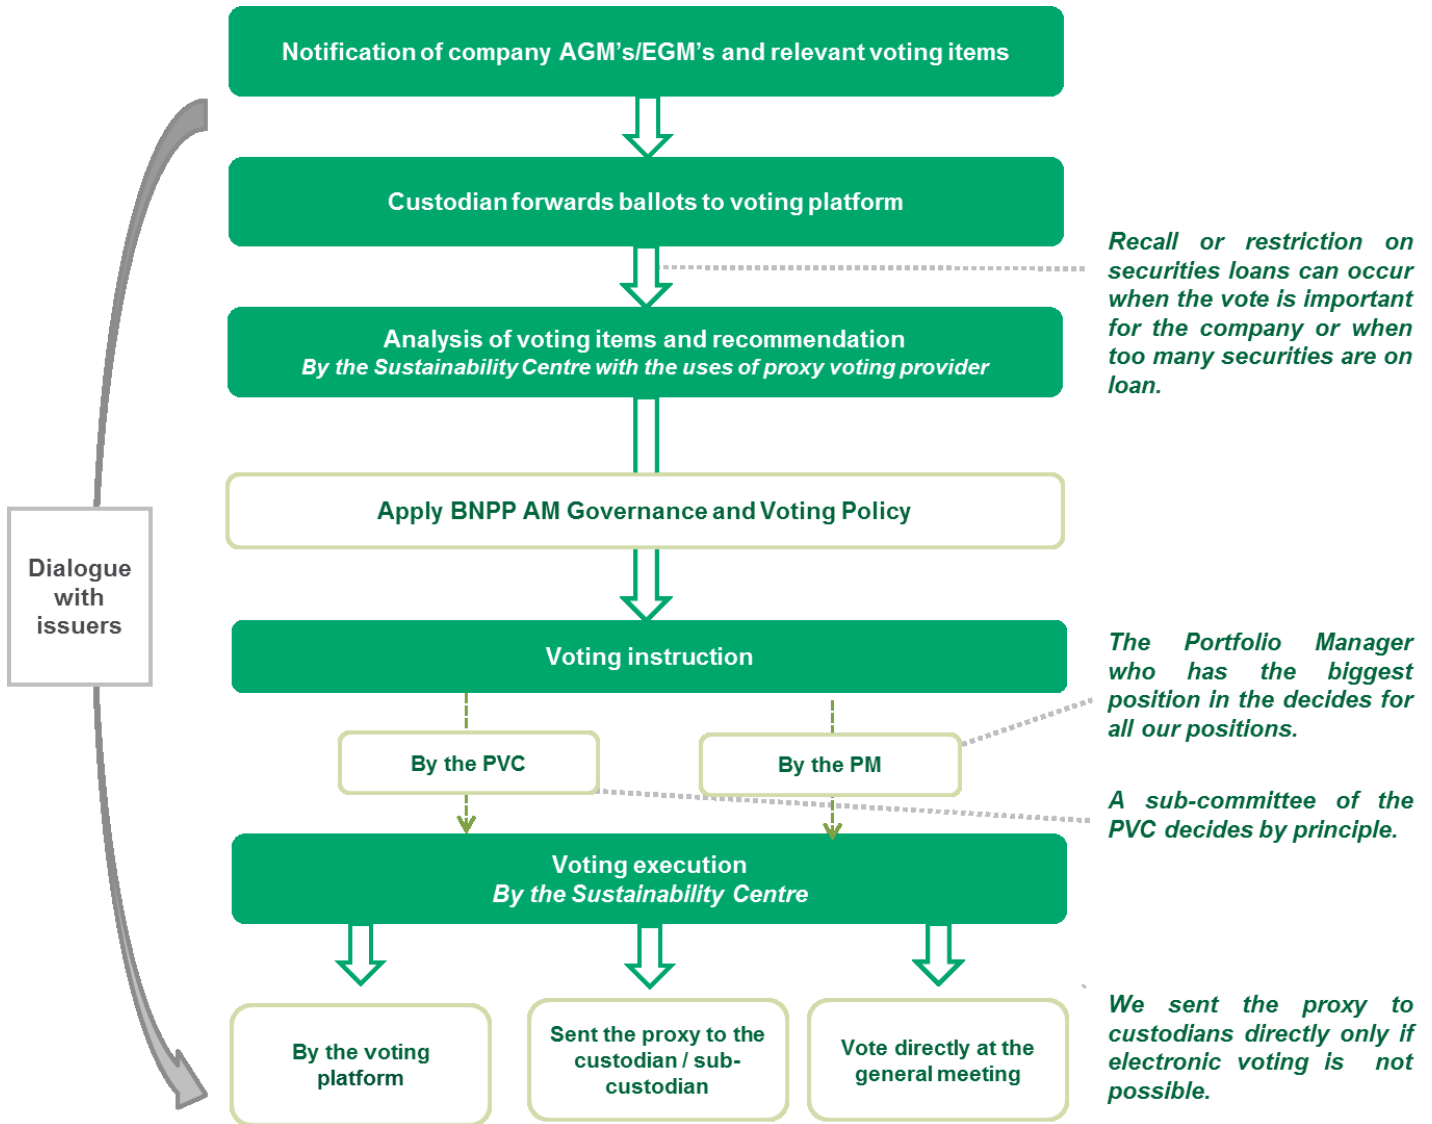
Notification of company AGM's/EGM's and relevant voting items

Custodian forwards ballots to voting platform

Recall or restriction on securities loans can occur when the vote is important for the company or when too many securities are on loan.

Analysis of voting items and recommendation
By the Sustainability Centre with the uses of proxy voting provider

Apply BNPP AM Governance and Voting Policy

Dialogue with issuers

Voting instruction

The Portfolio Manager who has the biggest position in the decides for all our positions.

By the PVC

By the PM

A sub-committee of the PVC decides by principle.

Voting execution
By the Sustainability Centre

By the voting platform

Sent the proxy to the custodian / sub-custodian

Vote directly at the general meeting

We sent the proxy to custodians directly only if electronic voting is not possible.